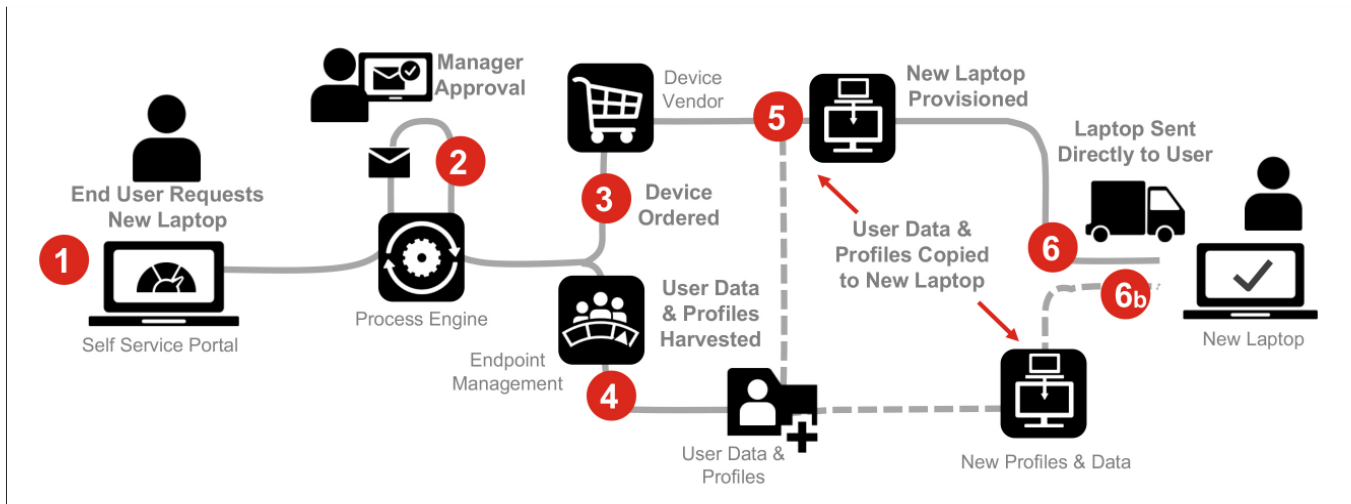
1
End User Requests New Laptop
Self Service Portal

Manager Approval
2
Process Engine

Device Vendor
3
Device Ordered

User Data & Profiles Harvested
Endpoint Management
4

User Data & Profiles

5
New Laptop Provisioned

User Data & Profiles Copied to New Laptop

Laptop Sent Directly to User
6
6b
New Laptop

New Profiles & Data